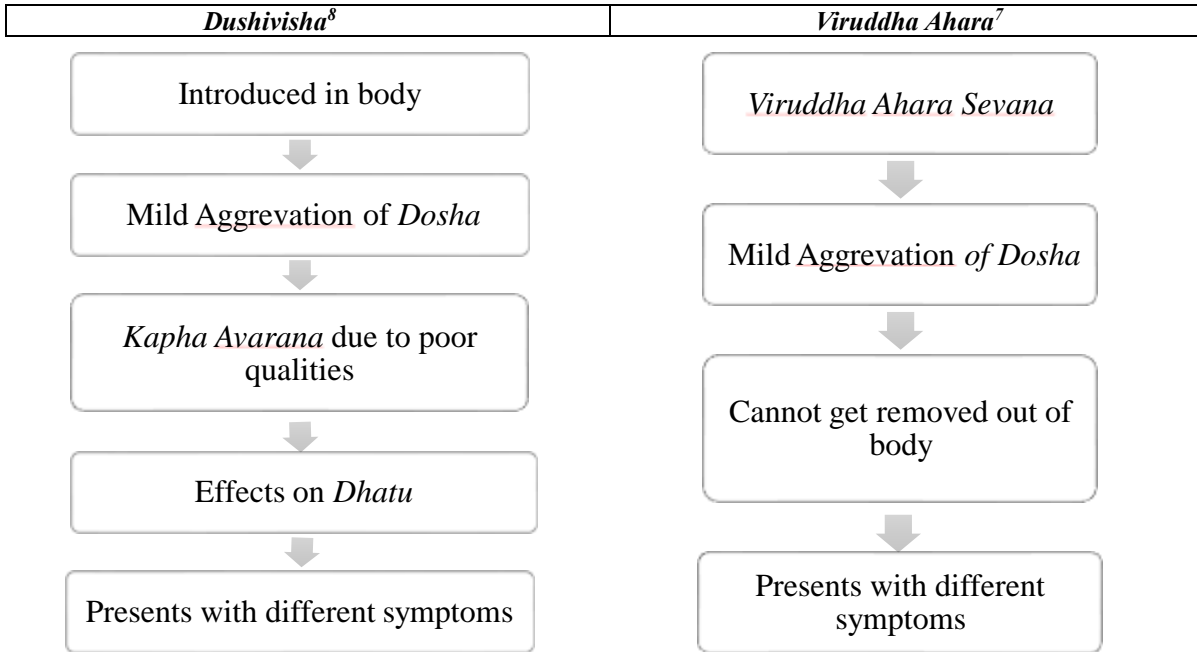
| Dushivisha$^{8}$ | Viruddha Ahara$^{7}$ |
|---|---|
| Introduced in body | Viruddha Ahara Sevana |
| Mild Aggrevation of Dosha | Mild Aggrevation of Dosha |
| Kapha Avarana due to poor qualities | Cannot get removed out of body |
| Effects on Dhatu | Presents with different symptoms |
| Presents with different symptoms | |